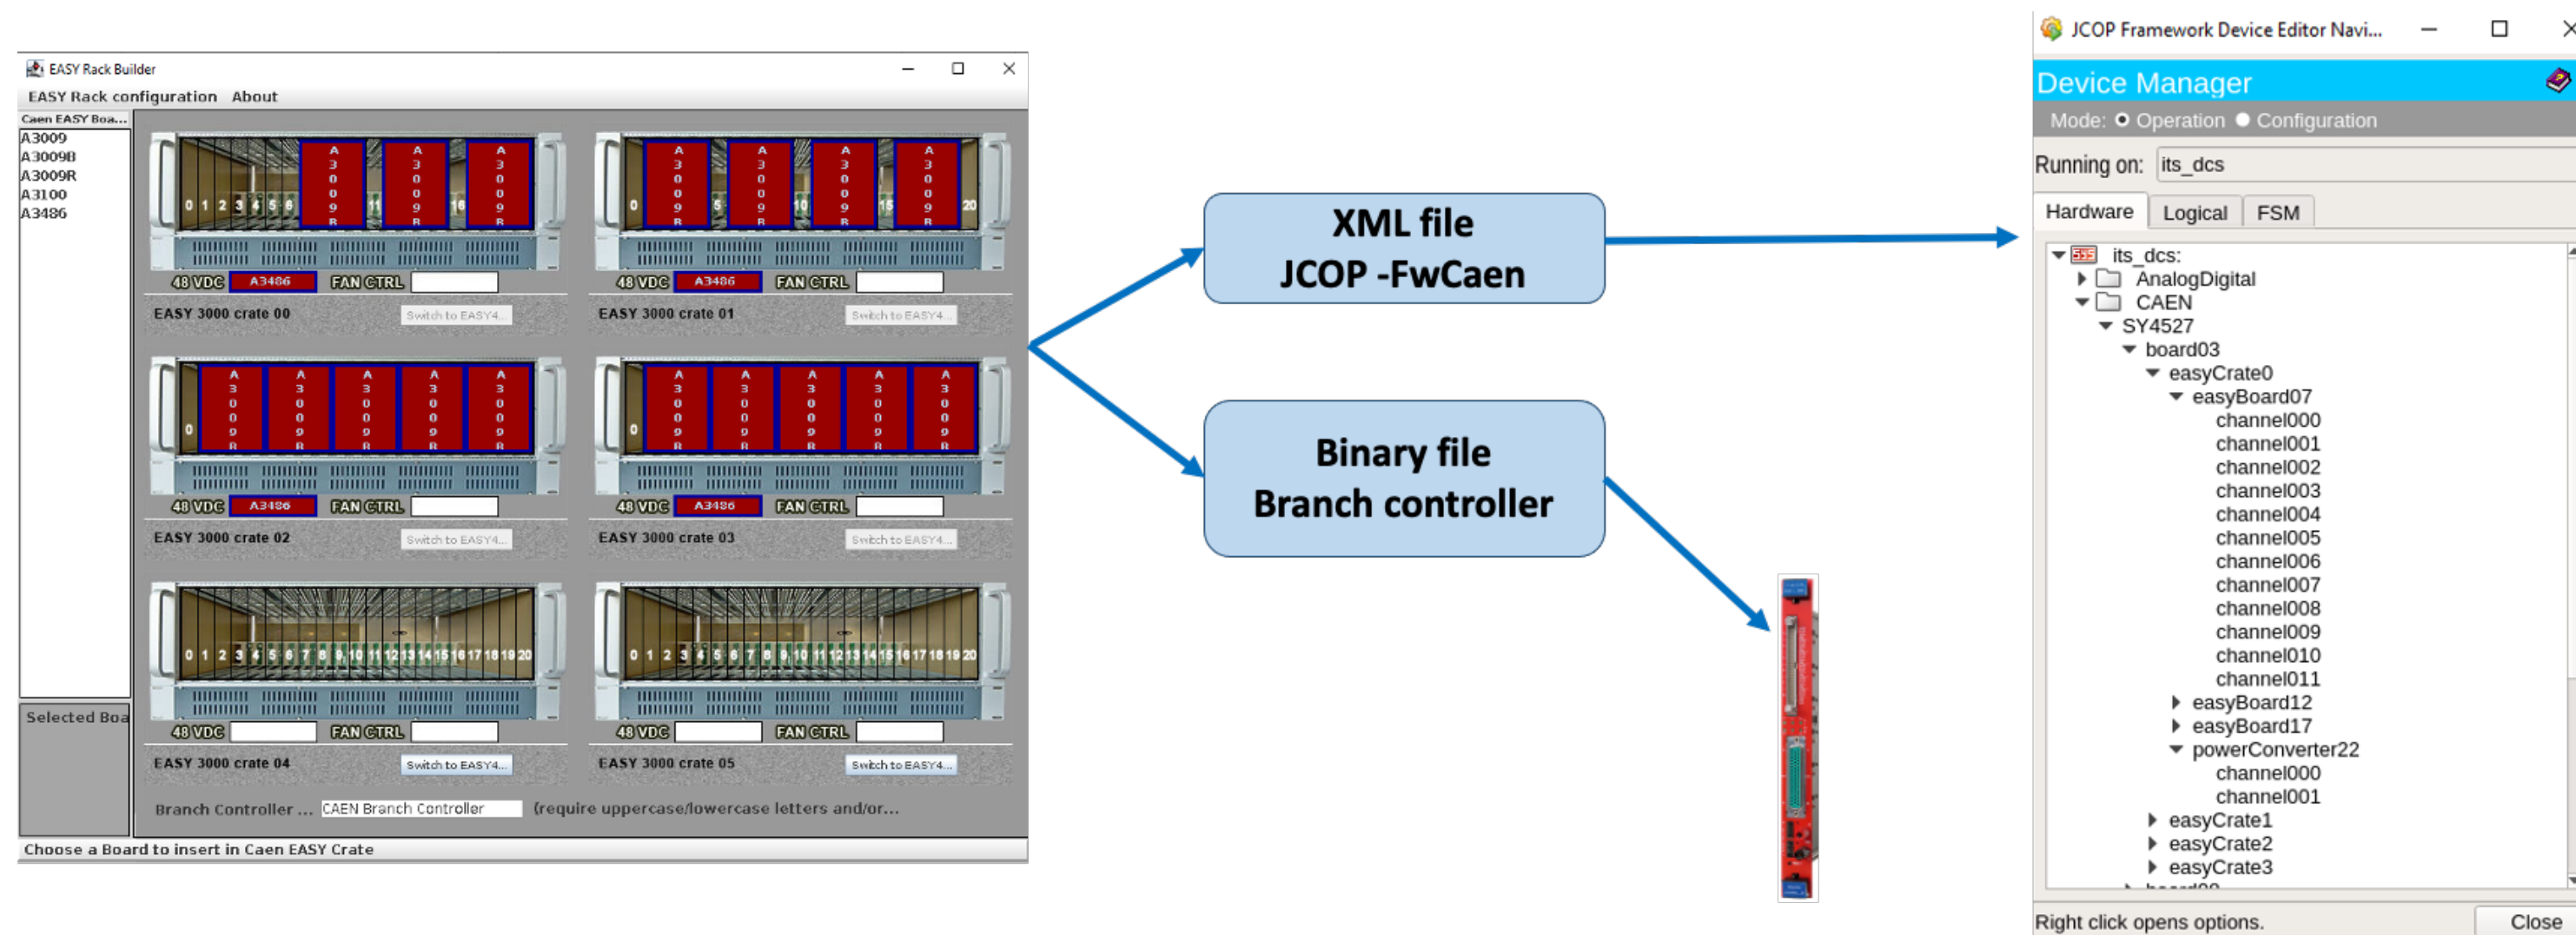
EASY Rack Builder

EASY Rack configuration About

Caen EASY Boa...
A3009
A3009B
A3009R
A3100
A3486

Selected Boa

0 1 2 3 4 5 6 A3009R 11 A3009R 16 A3009R
48 VDC A3486 FAN CTRL
EASY 3000 crate 00 Switch to EASY4...

0 A3009R 5 A3009R 10 A3009R 15 A3009R 20
48 VDC A3486 FAN CTRL
EASY 3000 crate 01 Switch to EASY4...

0 A3009R A3009R A3009R A3009R A3009R
48 VDC A3486 FAN CTRL
EASY 3000 crate 02 Switch to EASY4...

0 A3009R A3009R A3009R A3009R A3009R
48 VDC A3486 FAN CTRL
EASY 3000 crate 03 Switch to EASY4...

0 1 2 3 4 5 6 7 8 9 10 11 12 13 14 15 16 17 18 19 20
48 VDC FAN CTRL
EASY 3000 crate 04 Switch to EASY4...

0 1 2 3 4 5 6 7 8 9 10 11 12 13 14 15 16 17 18 19 20
48 VDC FAN CTRL
EASY 3000 crate 05 Switch to EASY4...

Branch Controller ... CAEN Branch Controller (require uppercase/lowercase letters and/or...

Choose a Board to insert in Caen EASY Crate

XML file
JCOP -FwCaen

Binary file
Branch controller

JCOP Framework Device Editor Navi...

Device Manager

Mode: Operation Configuration

Running on: its_dcs

Hardware Logical FSM

its_dcs:
AnalogDigital
CAEN
SY4527
board03
easyCrate0
easyBoard07
channel000
channel001
channel002
channel003
channel004
channel005
channel006
channel007
channel008
channel009
channel010
channel011
easyBoard12
easyBoard17
powerConverter22
channel000
channel001
easyCrate1
easyCrate2
easyCrate3

Right click opens options. Close